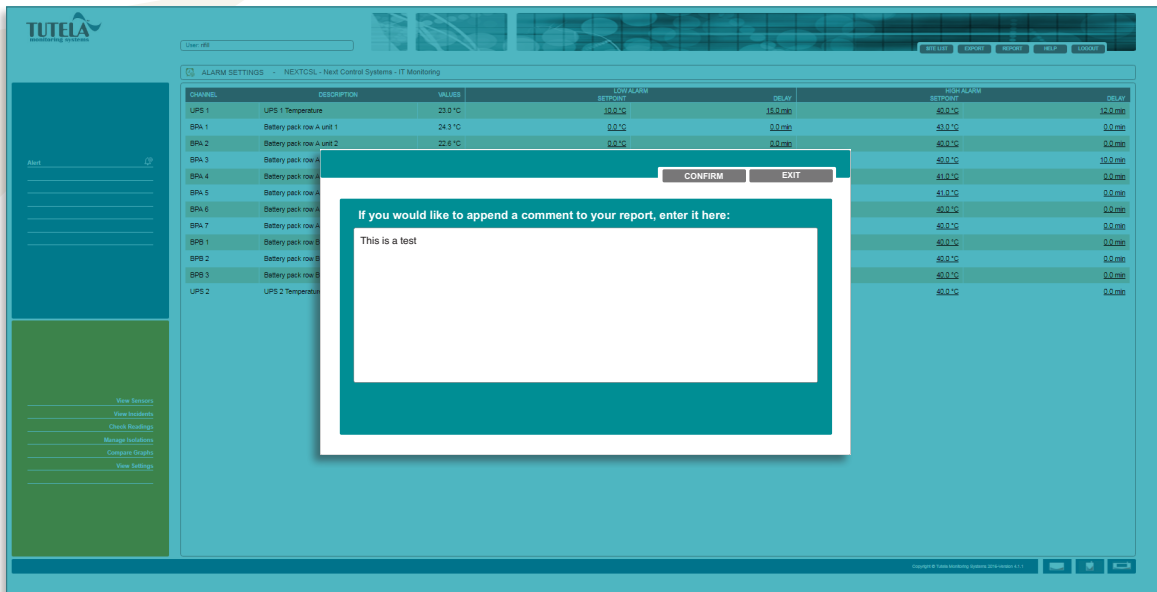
TUTELA
monitoring systems

User: nfill

SITE LIST EXPORT REPORT HELP LOGOUT

ALARM SETTINGS - NEXTCSL - Next Control Systems - IT Monitoring

| CHANNEL | DESCRIPTION | VALUES | LOW ALARM SETPOINT | DELAY | HIGH ALARM SETPOINT | DELAY |
|---|---|---|---|---|---|---|
| UPS 1 | UPS 1 Temperature | 23.0 °C | 10.0 °C | 15.0 min | 40.0 °C | 12.0 min |
| BPA 1 | Battery pack row A unit 1 | 24.3 °C | 0.0 °C | 0.0 min | 43.0 °C | 0.0 min |
| BPA 2 | Battery pack row A unit 2 | 22.6 °C | 0.0 °C | 0.0 min | 40.0 °C | 0.0 min |
| BPA 3 | Battery pack row A | | | | 40.0 °C | 10.0 min |
| BPA 4 | Battery pack row A | | | | 41.0 °C | 0.0 min |
| BPA 5 | Battery pack row A | | | | 41.0 °C | 0.0 min |
| BPA 6 | Battery pack row A | | | | 40.0 °C | 0.0 min |
| BPA 7 | Battery pack row A | | | | 40.0 °C | 0.0 min |
| BPB 1 | Battery pack row B | | | | 40.0 °C | 0.0 min |
| BPB 2 | Battery pack row B | | | | 40.0 °C | 0.0 min |
| BPB 3 | Battery pack row B | | | | 40.0 °C | 0.0 min |
| UPS 2 | UPS 2 Temperature | | | | 40.0 °C | 0.0 min |

Alert

CONFIRM EXIT

If you would like to append a comment to your report, enter it here:

This is a test

View Sensors
View Incidents
Check Readings
Manage Isolations
Compare Graphs
View Settings

Copyright © Tutela Monitoring Systems 2016 Version 4.1.1